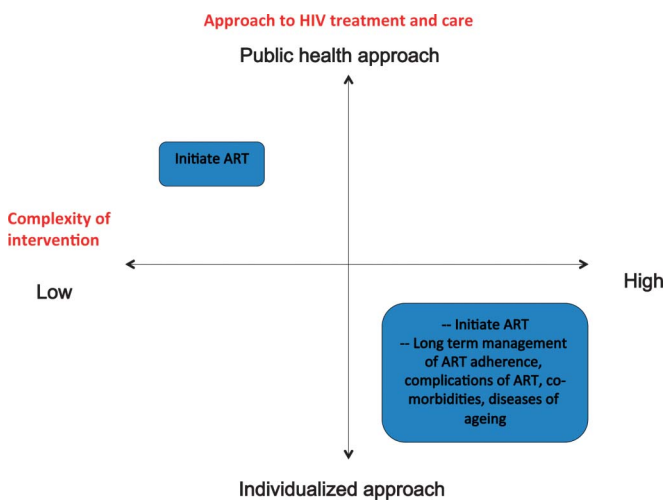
Approach to HIV treatment and care

Public health approach

Initiate ART

Complexity of intervention

Low

High

-- Initiate ART
-- Long term management of ART adherence, complications of ART, co-morbidities, diseases of ageing

Individualized approach